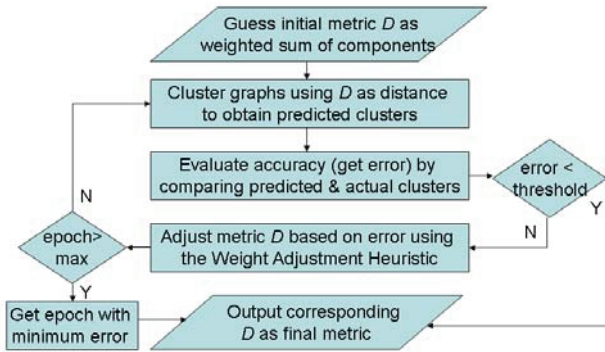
Guess initial metric $D$ as weighted sum of components

Cluster graphs using $D$ as distance to obtain predicted clusters

Evaluate accuracy (get error) by comparing predicted & actual clusters

error < threshold

Y

N

Adjust metric $D$ based on error using the Weight Adjustment Heuristic

epoch> max

N

Y

Get epoch with minimum error

Output corresponding $D$ as final metric